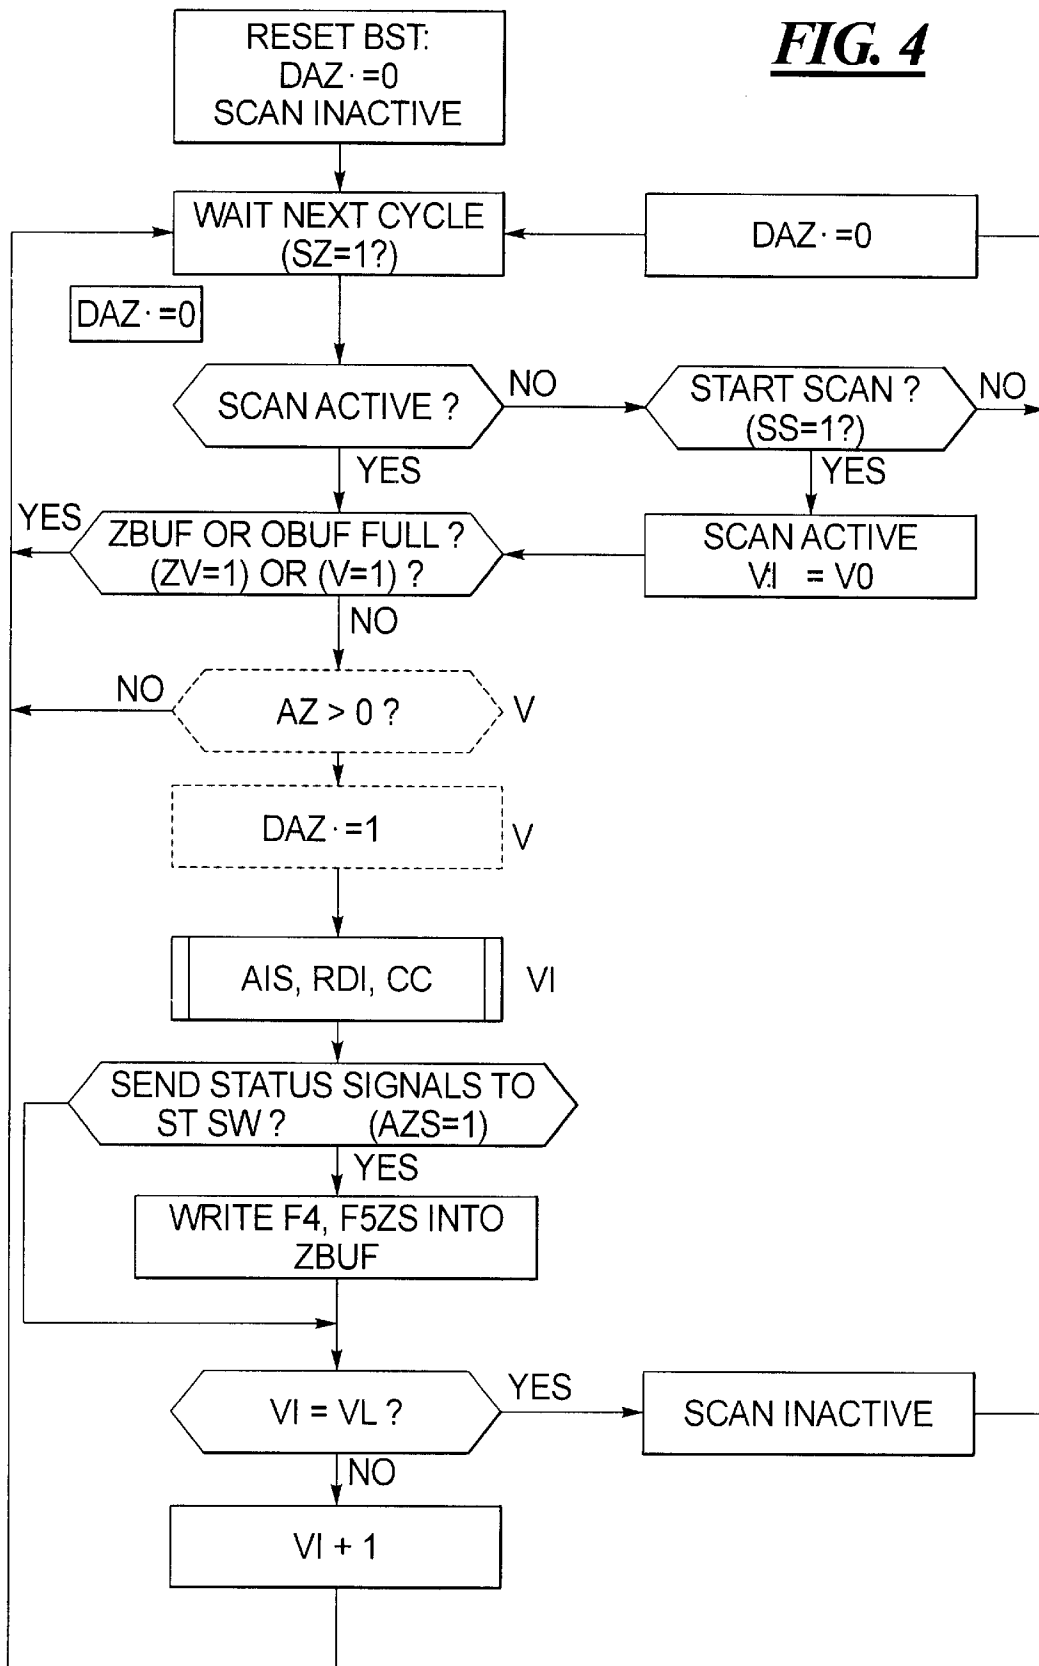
FIG. 4

RESET BST:
DAZ · =0
SCAN INACTIVE

WAIT NEXT CYCLE
(SZ=1?)

DAZ · =0

DAZ · =0

SCAN ACTIVE ?

NO

START SCAN ?
(SS=1?)

NO

YES

YES

YES

ZBUF OR OBUF FULL ?
(ZV=1) OR (V=1) ?

SCAN ACTIVE
VI = V0

NO

NO

AZ > 0 ?

V

DAZ · =1

V

AIS, RDI, CC

VI

SEND STATUS SIGNALS TO
ST SW ? (AZS=1)

YES

WRITE F4, F5ZS INTO
ZBUF

VI = VL ?

YES

SCAN INACTIVE

NO

VI + 1